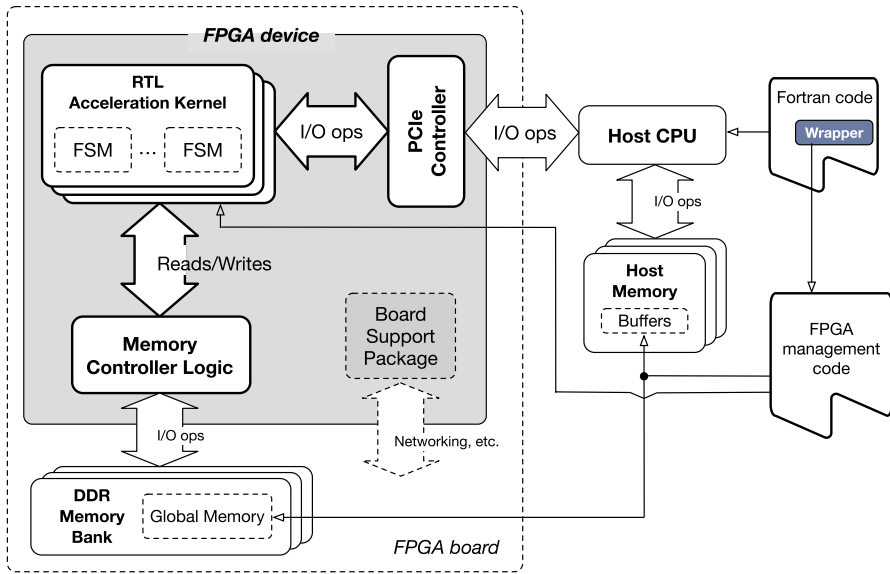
FPGA device

RTL Acceleration Kernel

FSM ... FSM

I/O ops

PCIe Controller

I/O ops

Host CPU

Fortran code

Wrapper

I/O ops

Reads/Writes

Host Memory

Buffers

Memory Controller Logic

Board Support Package

FPGA management code

I/O ops

Networking, etc.

DDR Memory Bank

Global Memory

FPGA board